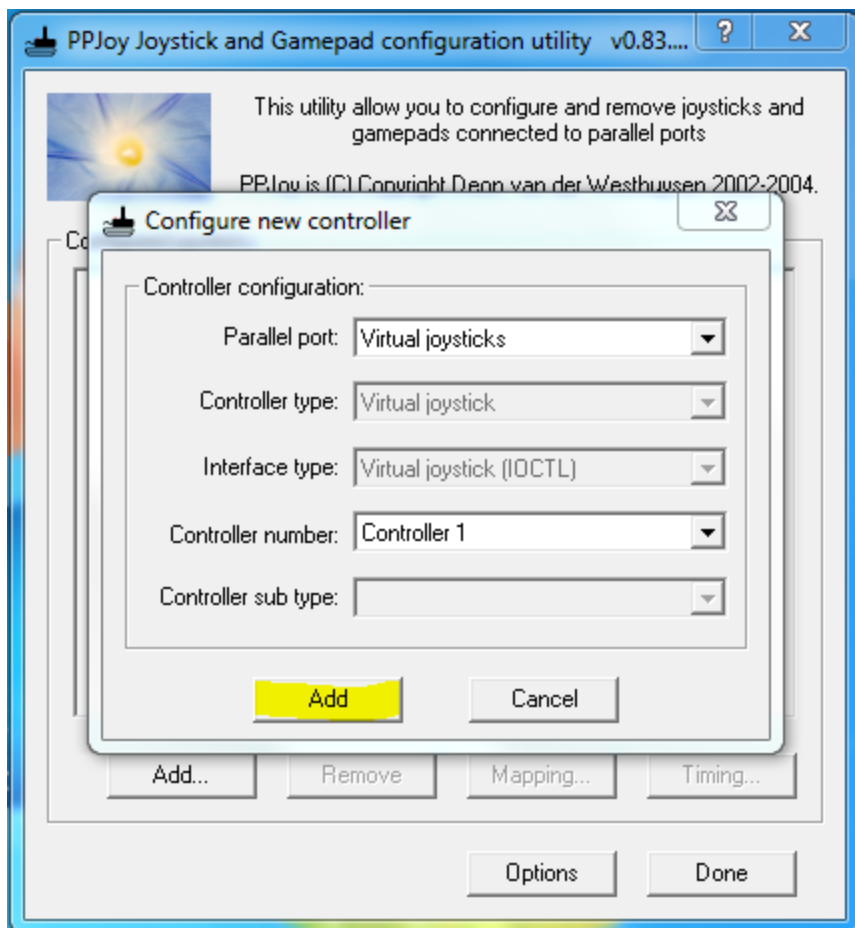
PPJoy Joystick and Gamepad configuration utility v0.83....

?

X

This utility allow you to configure and remove joysticks and gamepads connected to parallel ports

PPJoy is (C) Copyright Deon van der Westhuysen 2002-2004.

Co

Configure new controller

X

Controller configuration:

Parallel port: Virtual joysticks

Controller type: Virtual joystick

Interface type: Virtual joystick (IOCTL)

Controller number: Controller 1

Controller sub type:

Add

Cancel

Add...

Remove

Mapping...

Timing...

Options

Done